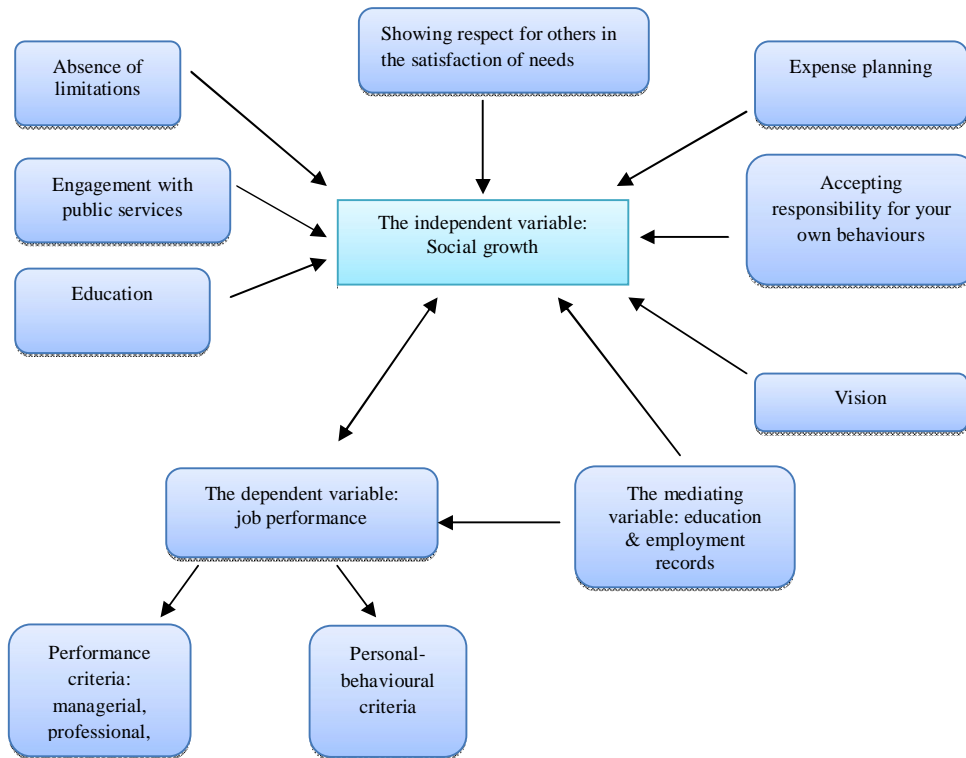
Absence of limitations

Showing respect for others in the satisfaction of needs

Expense planning

Engagement with public services

The independent variable: Social growth

Accepting responsibility for your own behaviours

Education

Vision

The dependent variable: job performance

The mediating variable: education & employment records

Performance criteria: managerial, professional,

Personal-behavioural criteria